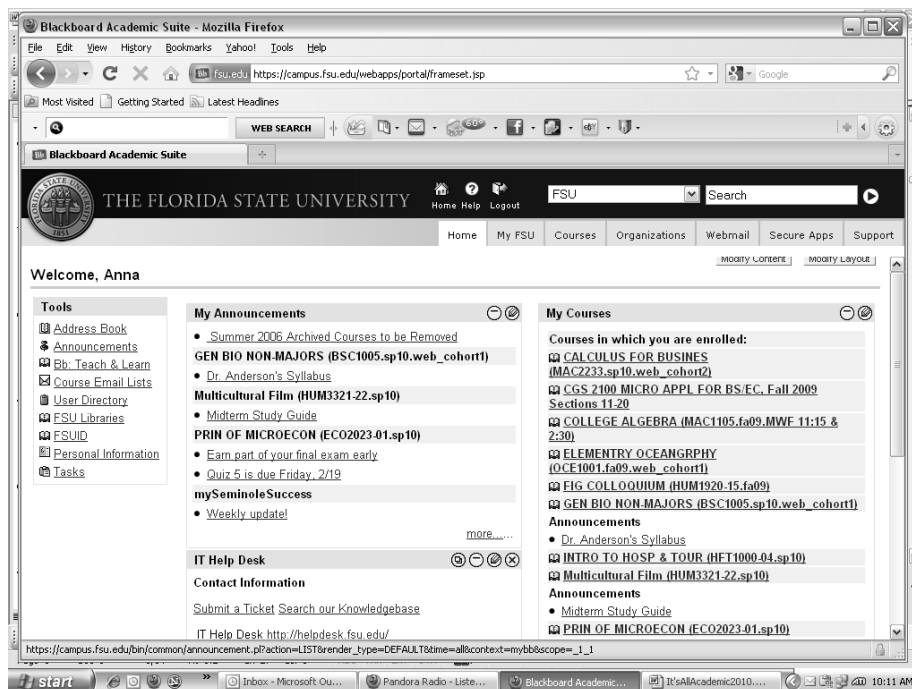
Blackboard Academic Suite - Mozilla Firefox

File Edit View History Bookmarks Yahoo! Tools Help

fsu.edu https://campus.fsu.edu/webapps/portal/frameset.jsp

Google

Most Visited Getting Started Latest Headlines

WEB SEARCH

Blackboard Academic Suite

THE FLORIDA STATE UNIVERSITY

Home Help Logout

FSU

Search

Home My FSU Courses Organizations Webmail Secure Apps Support

Modify Content Modify Layout

Welcome, Anna

Tools
Address Book
Announcements
Bb: Teach & Learn
Course Email Lists
User Directory
FSU Libraries
FSUID
Personal Information
Tasks

My Announcements
• Summer 2006 Archived Courses to be Removed
GEN BIO NON-MAJORS (BSC1005.sp10.web_cohort1)
• Dr. Anderson's Syllabus
Multicultural Film (HUM3321-22.sp10)
• Midterm Study Guide
PRIN OF MICROECON (ECO2023-01.sp10)
• Earn part of your final exam early
• Quiz 5 is due Friday, 2/19
mySeminoleSuccess
• Weekly update!
more...

IT Help Desk
Contact Information
Submit a Ticket Search our Knowledgebase
IT Help Desk http://helpdesk.fsu.edu/

My Courses
Courses in which you are enrolled:
CALCULUS FOR BUSINES (MAC2233.sp10.web_cohort2)
CGS 2100 MICRO APPL FOR BS/EC, Fall 2009 Sections 11-20
COLLEGE ALGEBRA (MAC1105.fa09.MWF 11:15 & 2:30)
ELEMENTRY OCEANGRPHY (OCE1001.fa09.web_cohort1)
FIG COLLOQUIUM (HUM1920-15.fa09)
GEN BIO NON-MAJORS (BSC1005.sp10.web_cohort1)
Announcements
• Dr. Anderson's Syllabus
INTRO TO HOSP & TOUR (HFT1000-04.sp10)
Multicultural Film (HUM3321-22.sp10)
Announcements
• Midterm Study Guide
PRIN OF MICROECON (ECO2023-01.sp10)

https://campus.fsu.edu/bin/common/announcement.pl?action=LIST&render_type=DEFAULT&time=all&context=mybb&scope=_1_1

start | Inbox - Microsoft Ou... | Pandora Radio - Liste... | Blackboard Academic... | It'sAllAcademic2010.... | 10:11 AM